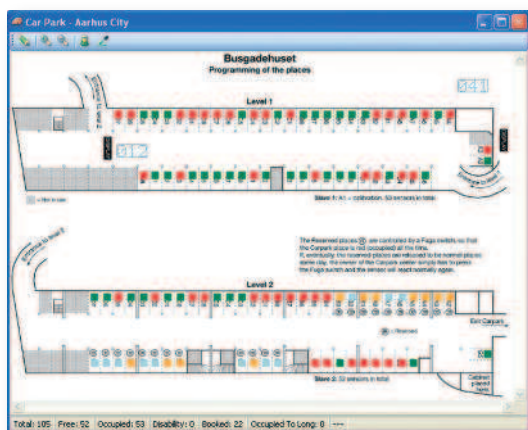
Car Park - Aarhus City

Busgadehuset
Programming of the places

Level 1

041

012

Entrance to level 1

Entrance to level 1

= Not in use

Store 1: A1 - calibration. 53 sensors in total

The Reserved places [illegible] are controlled by a Fuga switch so that the Carpark place is not occupied all the time. If, eventually, the reserved places are relocated to be normal places some day, the owner of the Carpark seller simply has to press the Fuga switch and the sensor will react normally again.

Entrance to level 2

Level 2

Exit Carpark

= Reserved

Store 2: 52 sensors in total

Total: 105 | Free: 52 | Occupied: 53 | Disability: 0 | Booked: 22 | Occupied To Long: 0 | ---